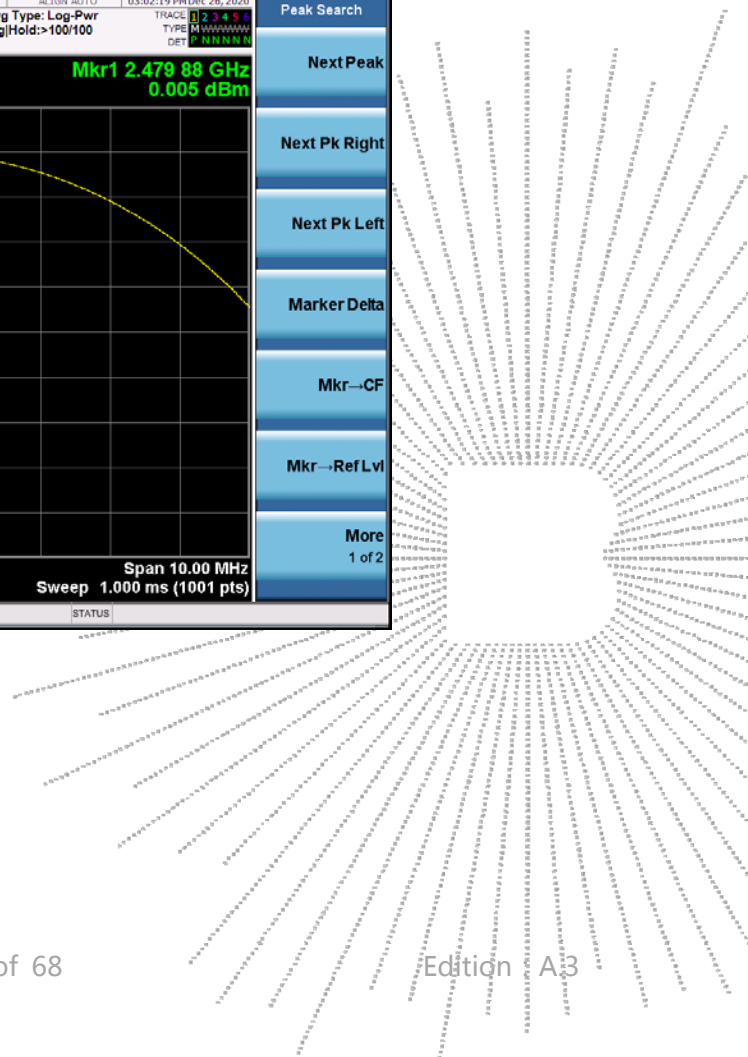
ALIGN AUTO 03:02:19 PM Dec 26, 2020
g Type: Log-Pwr
g|Hold:>100/100
TRACE 1 2 3 4 5 6
TYPE M WWWWW
DET P N N N N N
Peak Search
Mkr1 2.479 88 GHz
0.005 dBm
Next Peak
Next Pk Right
Next Pk Left
Marker Delta
Mkr→CF
Mkr→Ref Lvl
More
1 of 2
Span 10.00 MHz
Sweep 1.000 ms (1001 pts)
STATUS

of 68

Edition : A.3